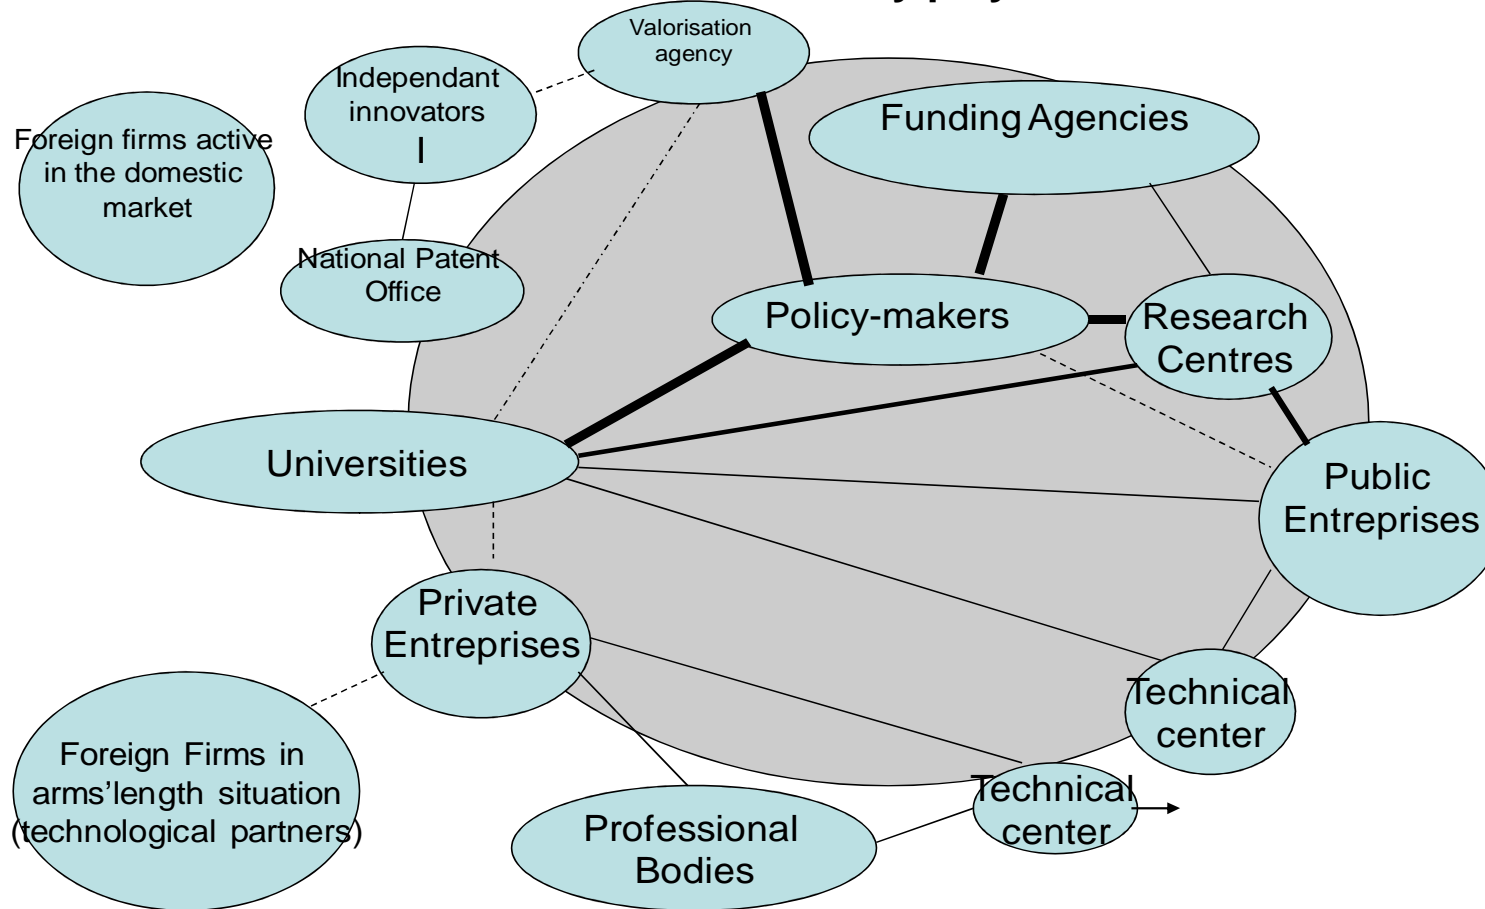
Valorisation agency

Independant innovators

Foreign firms active in the domestic market

Funding Agencies

National Patent Office

Policy-makers

Research Centres

Universities

Public Entreprises

Private Entreprises

Technical center

Foreign Firms in arms'length situation (technological partners)

Technical center

Professional Bodies